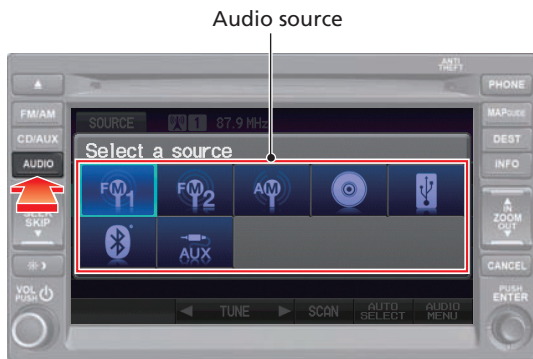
Audio source

ANTI THEFT

PHONE

FM/AM

CD/AUX

AUDIO

SEEK SKIP

VOL PUSH

SOURCE

1 87.9 MHz

Select a source

FM 1

FM 2

AM

AUX

TUNE

SCAN

AUTO SELECT

AUDIO MENU

MAP GUIDE

DEST

INFO

IN ZOOM OUT

CANCEL

PUSH ENTER